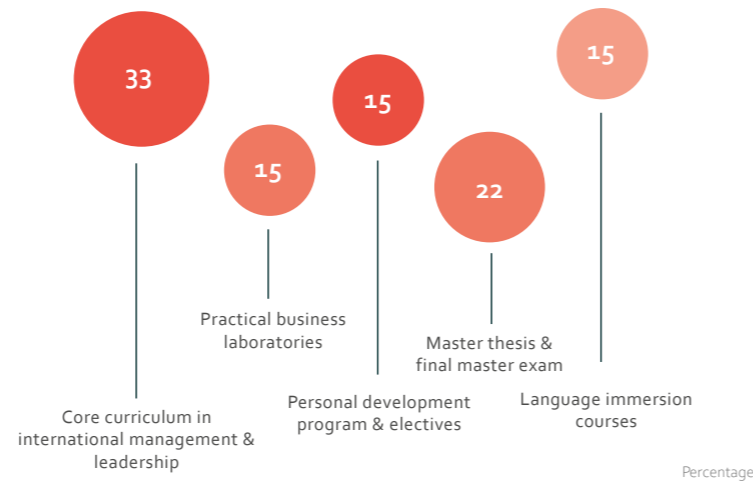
33

15

15

22

15

Practical business laboratories

Master thesis & final master exam

Language immersion courses

Personal development program & electives

Core curriculum in international management & leadership

Percentage